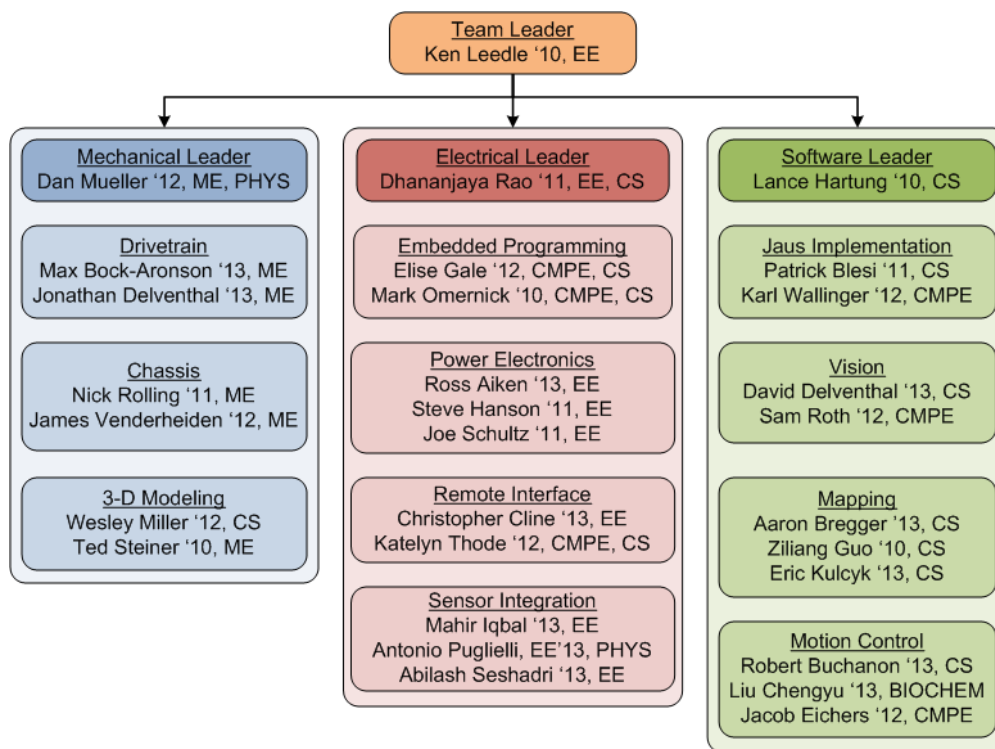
Team Leader
Ken Leedle '10, EE

Mechanical Leader
Dan Mueller '12, ME, PHYS

Drivetrain
Max Bock-Aronson '13, ME
Jonathan Delventhal '13, ME

Chassis
Nick Rolling '11, ME
James Venderheiden '12, ME

3-D Modeling
Wesley Miller '12, CS
Ted Steiner '10, ME

Electrical Leader
Dhananjaya Rao '11, EE, CS

Embedded Programming
Elise Gale '12, CMPE, CS
Mark Omernick '10, CMPE, CS

Power Electronics
Ross Aiken '13, EE
Steve Hanson '11, EE
Joe Schultz '11, EE

Remote Interface
Christopher Cline '13, EE
Katelyn Thode '12, CMPE, CS

Sensor Integration
Mahir Iqbal '13, EE
Antonio Puglielli, EE'13, PHYS
Abilash Seshadri '13, EE

Software Leader
Lance Hartung '10, CS

Jaus Implementation
Patrick Blesi '11, CS
Karl Wallinger '12, CMPE

Vision
David Delventhal '13, CS
Sam Roth '12, CMPE

Mapping
Aaron Bregger '13, CS
Ziliang Guo '10, CS
Eric Kulcyk '13, CS

Motion Control
Robert Buchanon '13, CS
Liu Chengyu '13, BIOCHEM
Jacob Eichers '12, CMPE